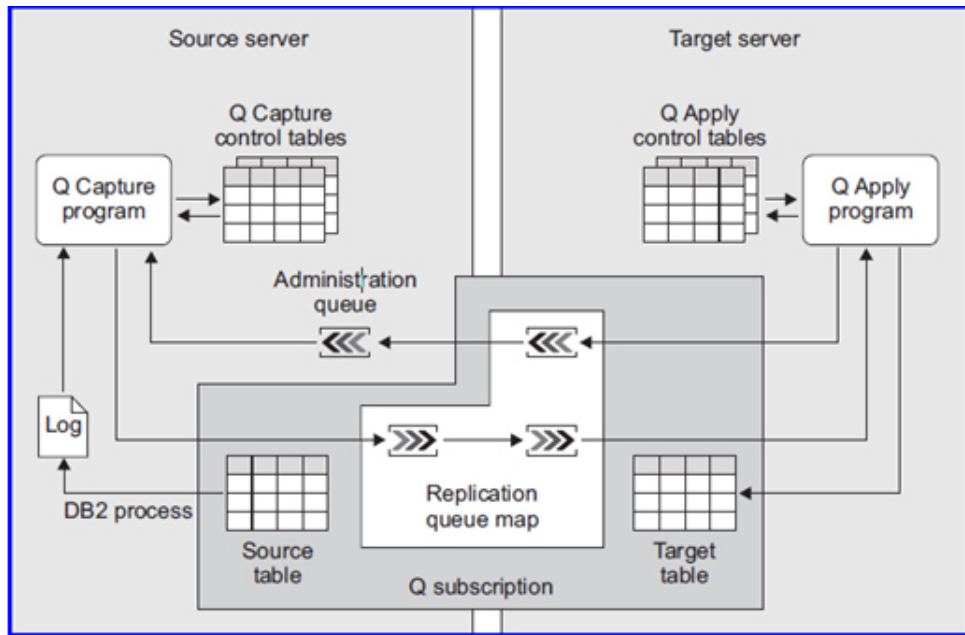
Source server

Target server

Q Capture control tables

Q Apply control tables

Q Capture program

Q Apply program

Administration queue

Log

DB2 process

Replication queue map

Source table

Target table

Q subscription